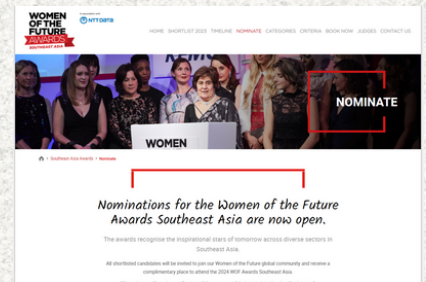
WOMEN OF THE FUTURE AWARDS SOUTHEAST ASIA

In association with NTT DATA

HOME SHORTLIST 2023 TIMELINE NOMINATE CATEGORIES CRITERIA BOOK NOW JUDGES CONTACT US

NOMINATE

WOMEN

Southeast Asia Awards > Nominate

Nominations for the Women of the Future Awards Southeast Asia are now open.

The awards recognise the inspirational stars of tomorrow across diverse sectors in Southeast Asia.

All shortlisted candidates will be invited to join our Women of the Future global community and receive a complimentary place to attend the 2024 WOF Awards Southeast Asia.

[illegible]